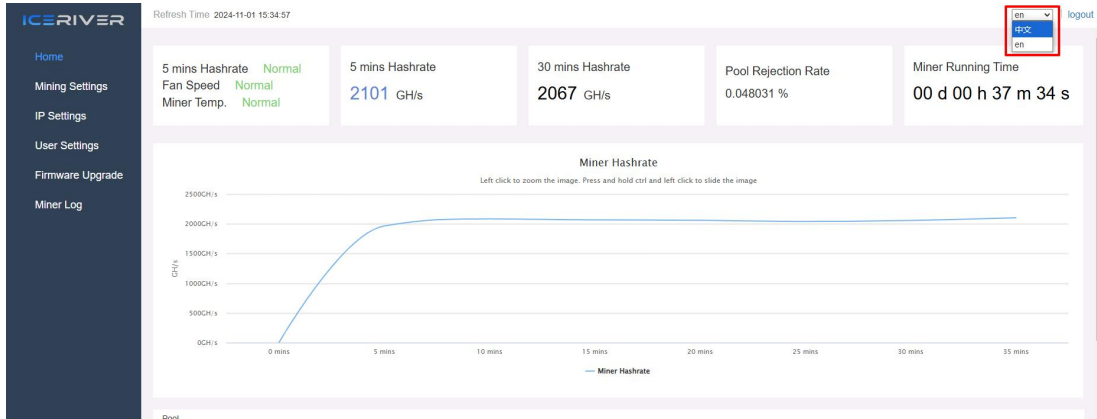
ICERIVER

Home
Mining Settings
IP Settings
User Settings
Firmware Upgrade
Miner Log

Refresh Time 2024-11-01 15:34:57

en
中文
en
logout

5 mins Hashrate Normal
Fan Speed Normal
Miner Temp. Normal

5 mins Hashrate
2101 GH/s

30 mins Hashrate
2067 GH/s

Pool Rejection Rate
0.048031 %

Miner Running Time
00 d 00 h 37 m 34 s

Miner Hashrate
Left click to zoom the image. Press and hold ctrl and left click to slide the image

2500GH/s
2000GH/s
1500GH/s
1000GH/s
500GH/s
0GH/s
GH/s

0 mins
5 mins
10 mins
15 mins
20 mins
25 mins
30 mins
35 mins

Miner Hashrate

Pool